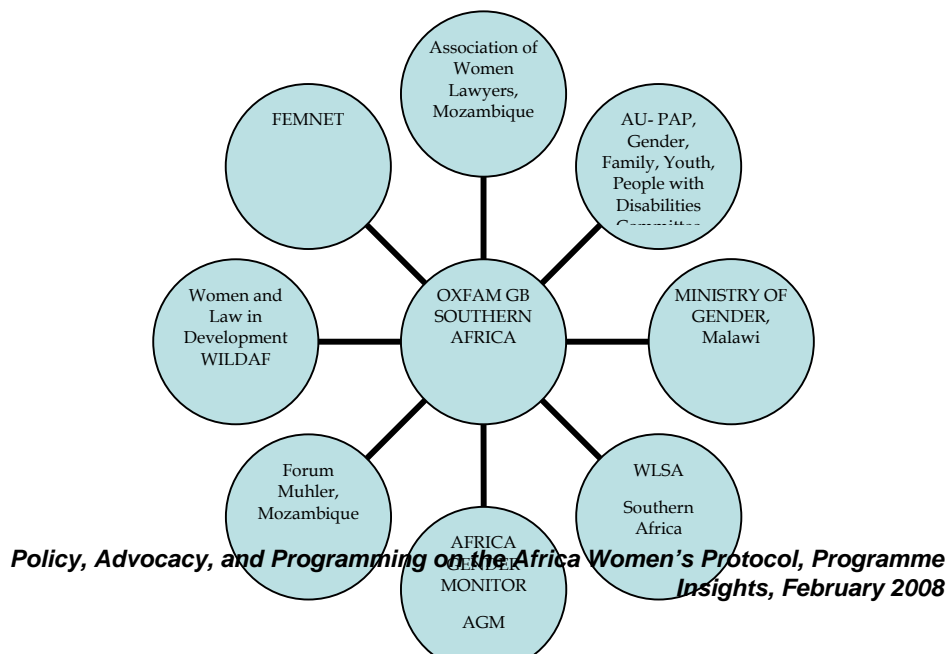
Association of Women Lawyers, Mozambique

FEMNET

AU- PAP, Gender, Family, Youth, People with Disabilities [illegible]

OXFAM GB SOUTHERN AFRICA

Women and Law in Development WILDAF

MINISTRY OF GENDER, Malawi

Forum Muhler, Mozambique

WLSA

Southern Africa

AFRICA GENDER MONITOR

AGM

Policy, Advocacy, and Programming on the Africa Women's Protocol, Programme Insights, February 2008